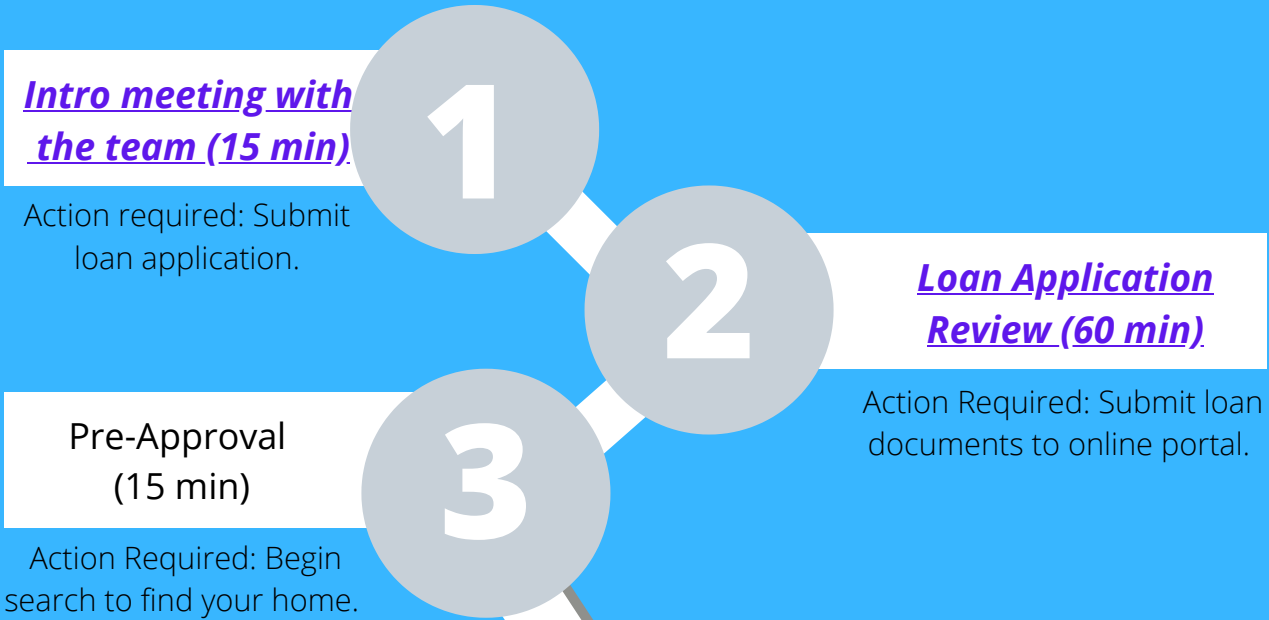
Intro meeting with the team (15 min)

1

Action required: Submit loan application.

2

Loan Application Review (60 min)

Action Required: Submit loan documents to online portal.

Pre-Approval (15 min)

3

Action Required: Begin search to find your home.